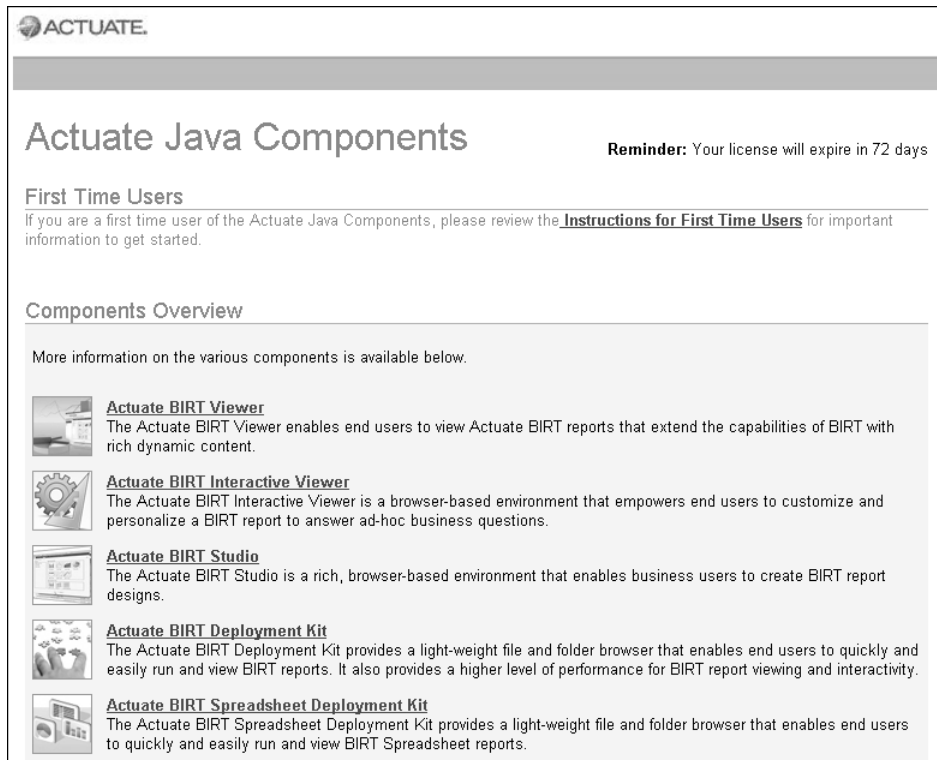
ACTUATE.

Actuate Java Components

**Reminder:** Your license will expire in 72 days

First Time Users

If you are a first time user of the Actuate Java Components, please review the **Instructions for First Time Users** for important information to get started.

Components Overview

More information on the various components is available below.

**Actuate BIRT Viewer**
The Actuate BIRT Viewer enables end users to view Actuate BIRT reports that extend the capabilities of BIRT with rich dynamic content.

**Actuate BIRT Interactive Viewer**
The Actuate BIRT Interactive Viewer is a browser-based environment that empowers end users to customize and personalize a BIRT report to answer ad-hoc business questions.

**Actuate BIRT Studio**
The Actuate BIRT Studio is a rich, browser-based environment that enables business users to create BIRT report designs.

**Actuate BIRT Deployment Kit**
The Actuate BIRT Deployment Kit provides a light-weight file and folder browser that enables end users to quickly and easily run and view BIRT reports. It also provides a higher level of performance for BIRT report viewing and interactivity.

**Actuate BIRT Spreadsheet Deployment Kit**
The Actuate BIRT Spreadsheet Deployment Kit provides a light-weight file and folder browser that enables end users to quickly and easily run and view BIRT Spreadsheet reports.